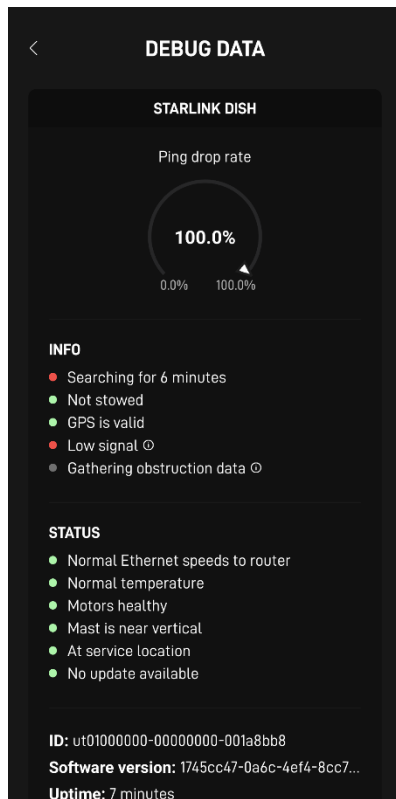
<

DEBUG DATA

STARLINK DISH

Ping drop rate

100.0%

0.0%

100.0%

INFO

Searching for 6 minutes

Not stowed

GPS is valid

Low signal ⓘ

Gathering obstruction data ⓘ

STATUS

Normal Ethernet speeds to router

Normal temperature

Motors healthy

Mast is near vertical

At service location

No update available

ID: ut01000000-00000000-001a8bb8

Software version: 1745cc47-0a6c-4ef4-8cc7...

Uptime: 7 minutes